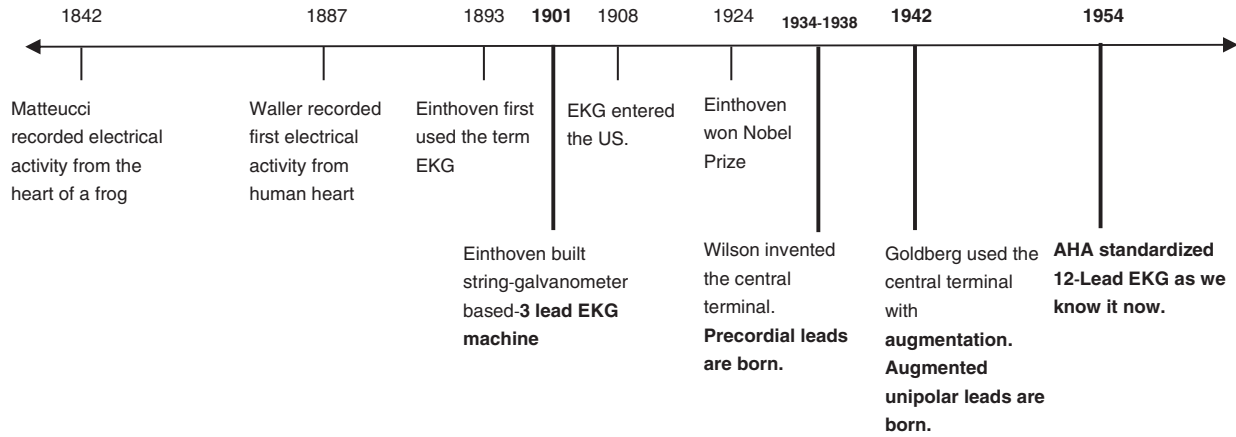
1842 1887 1893 **1901** 1908 1924 **1934-1938** **1942** **1954**

1842: Matteucci recorded electrical activity from the heart of a frog

1887: Waller recorded first electrical activity from human heart

1893: Einthoven first used the term EKG

1901: Einthoven built string-galvanometer based-**3 lead EKG machine**

1908: EKG entered the US.

1924: Einthoven won Nobel Prize

1934-1938: Wilson invented the central terminal. **Precordial leads are born.**

1942: Goldberg used the central terminal with **augmentation. Augmented unipolar leads are born.**

1954: **AHA standardized 12-Lead EKG as we know it now.**